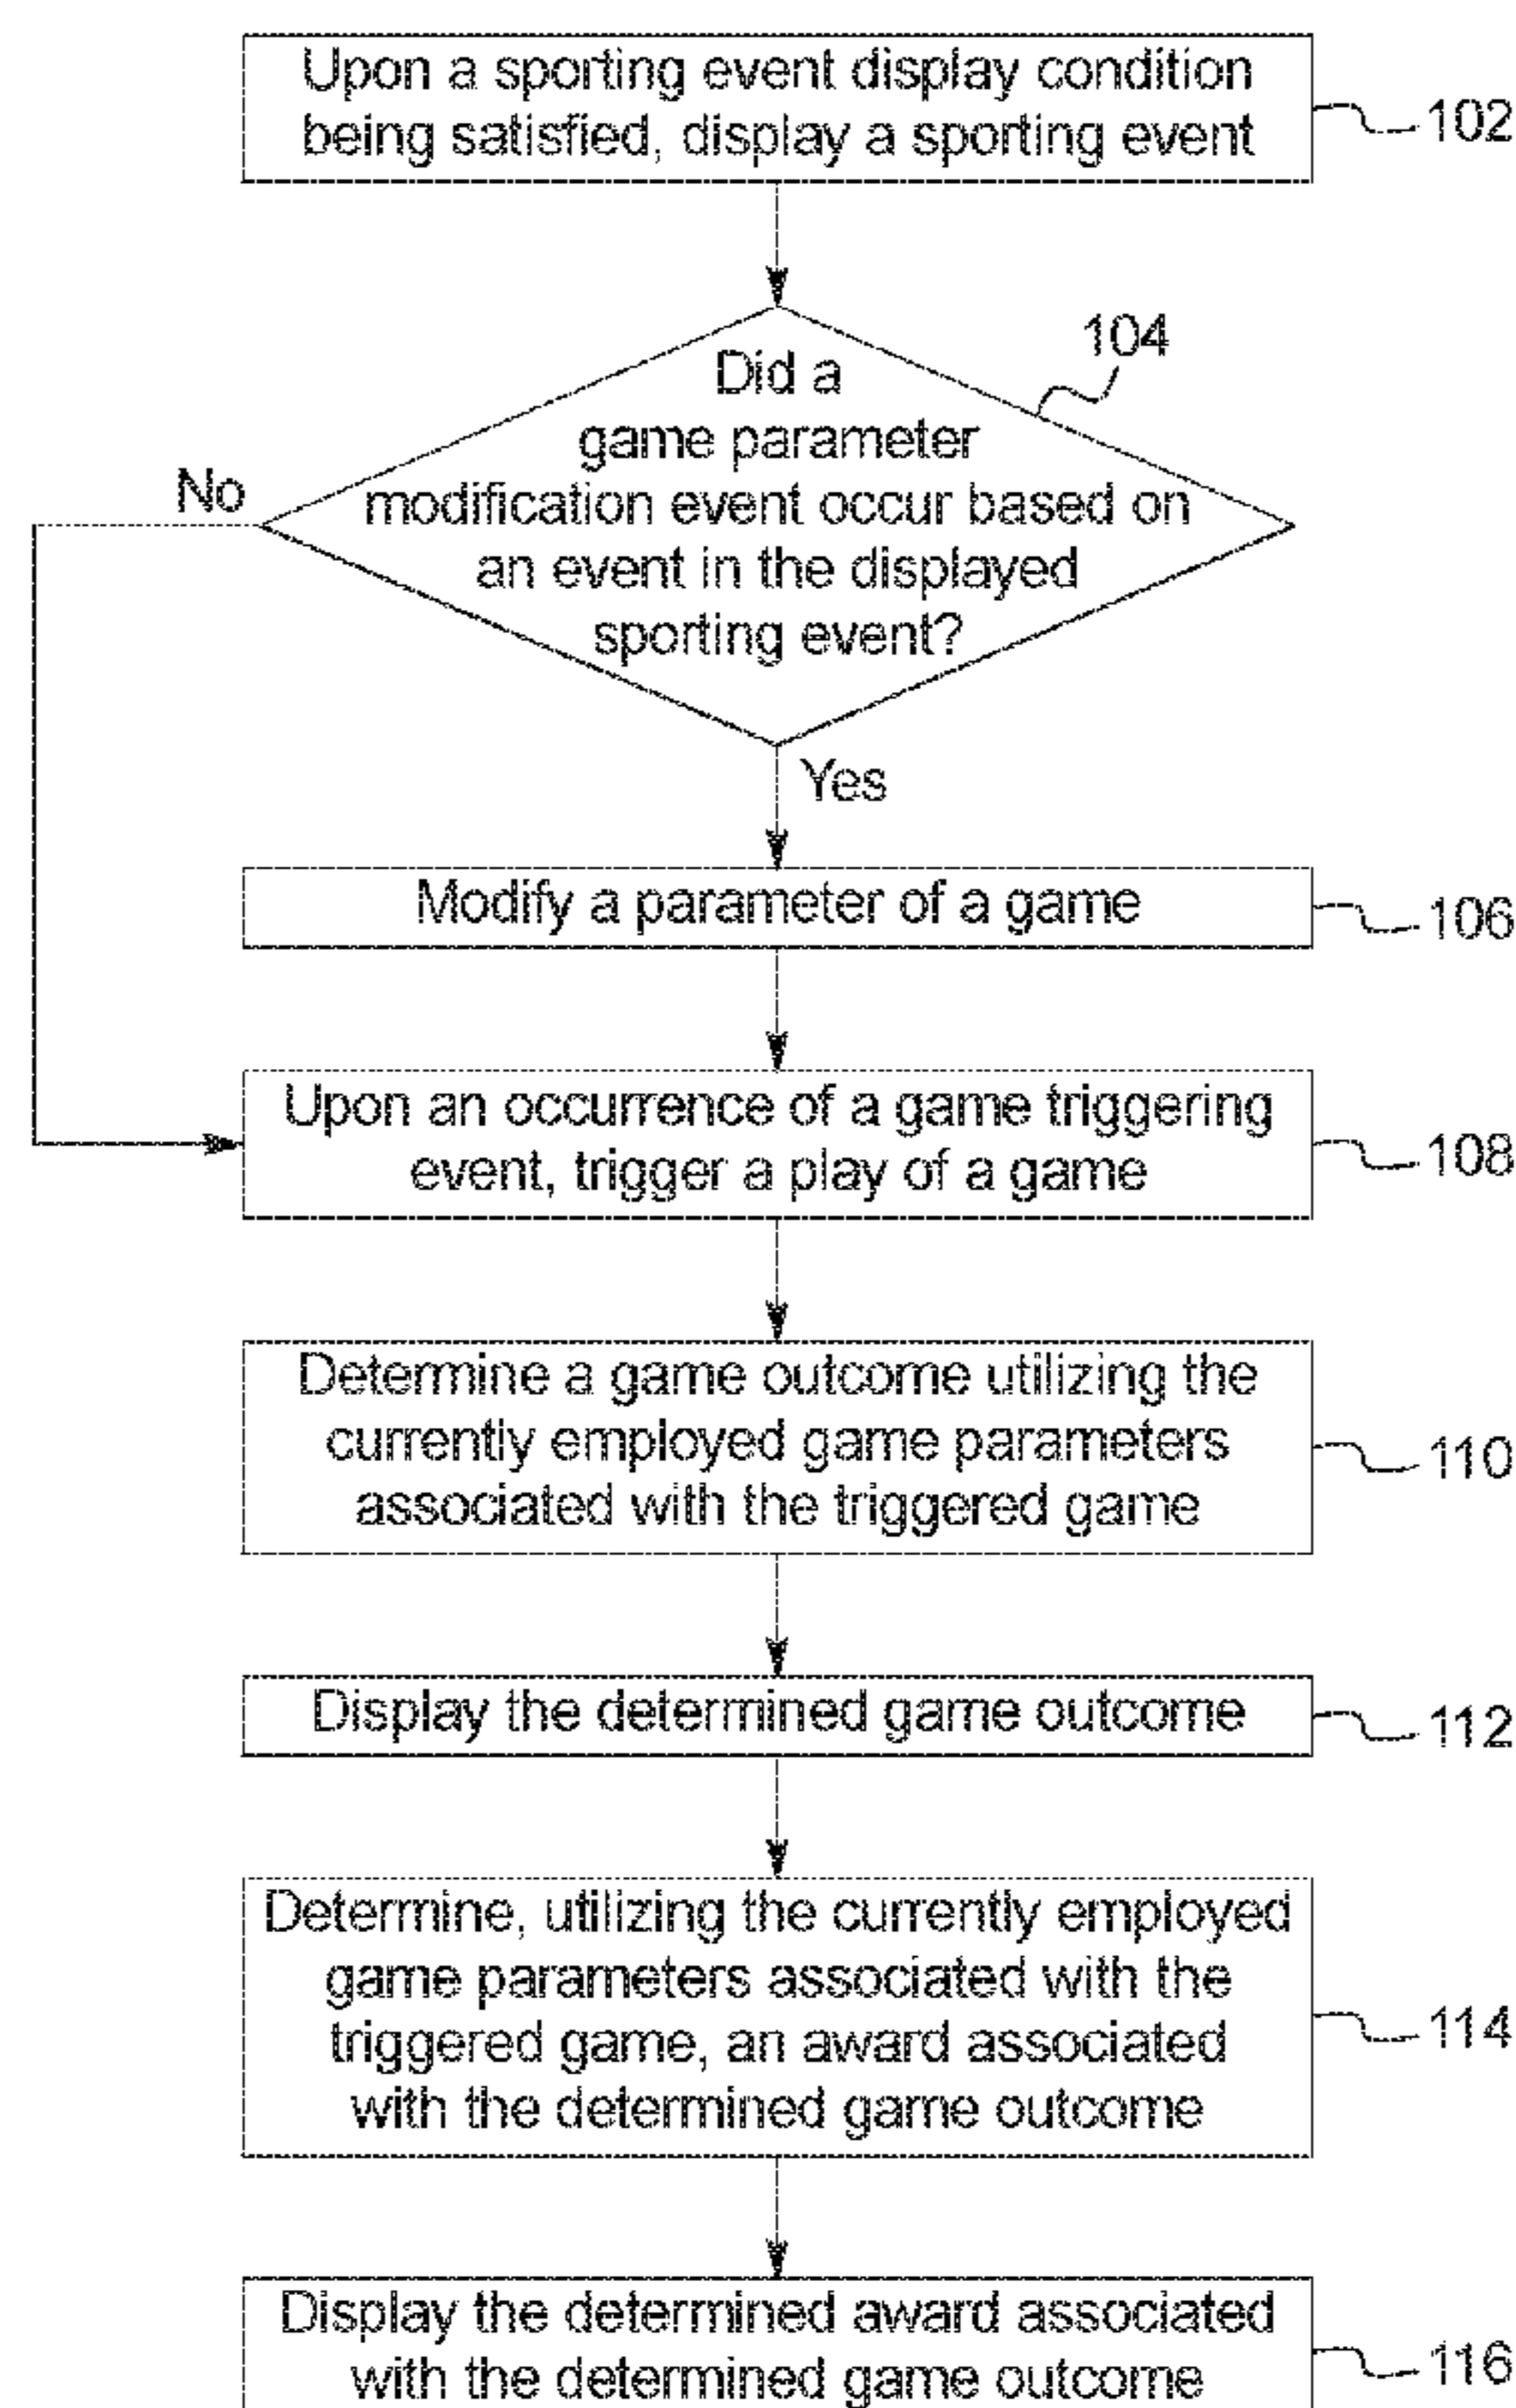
Upon a sporting event display condition being satisfied, display a sporting event

102

104

Did a game parameter modification event occur based on an event in the displayed sporting event?

No

Yes

Modify a parameter of a game

106

Upon an occurrence of a game triggering event, trigger a play of a game

108

Determine a game outcome utilizing the currently employed game parameters associated with the triggered game

110

Display the determined game outcome

112

Determine, utilizing the currently employed game parameters associated with the triggered game, an award associated with the determined game outcome

114

Display the determined award associated with the determined game outcome

116